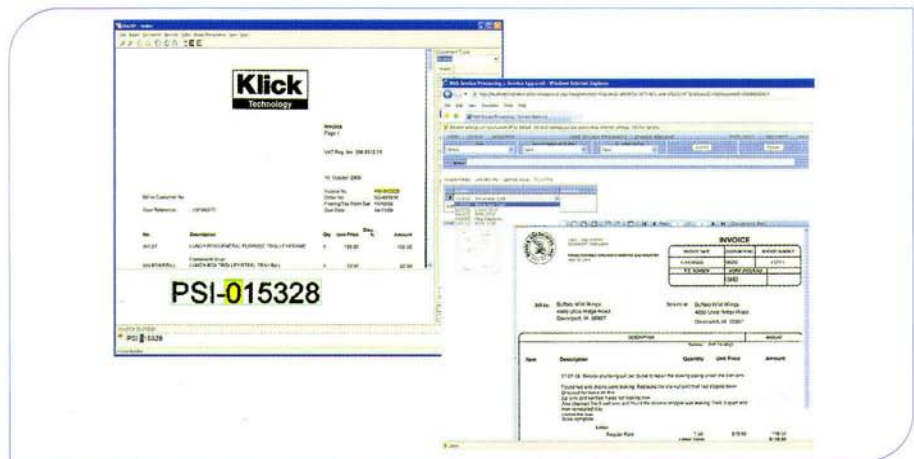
Klick
Technology

INVOICE
Page 1

VAT Reg. No: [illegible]

PSI-015328

PSI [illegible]5328

Web Invoice Processing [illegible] - Windows Internet Explorer

INVOICE

Bill to: Buffalo Wild Wings

Remit to: Buffalo Wild Wings

Item
Description
Quantity
Unit Price
Amount

Regular Rate